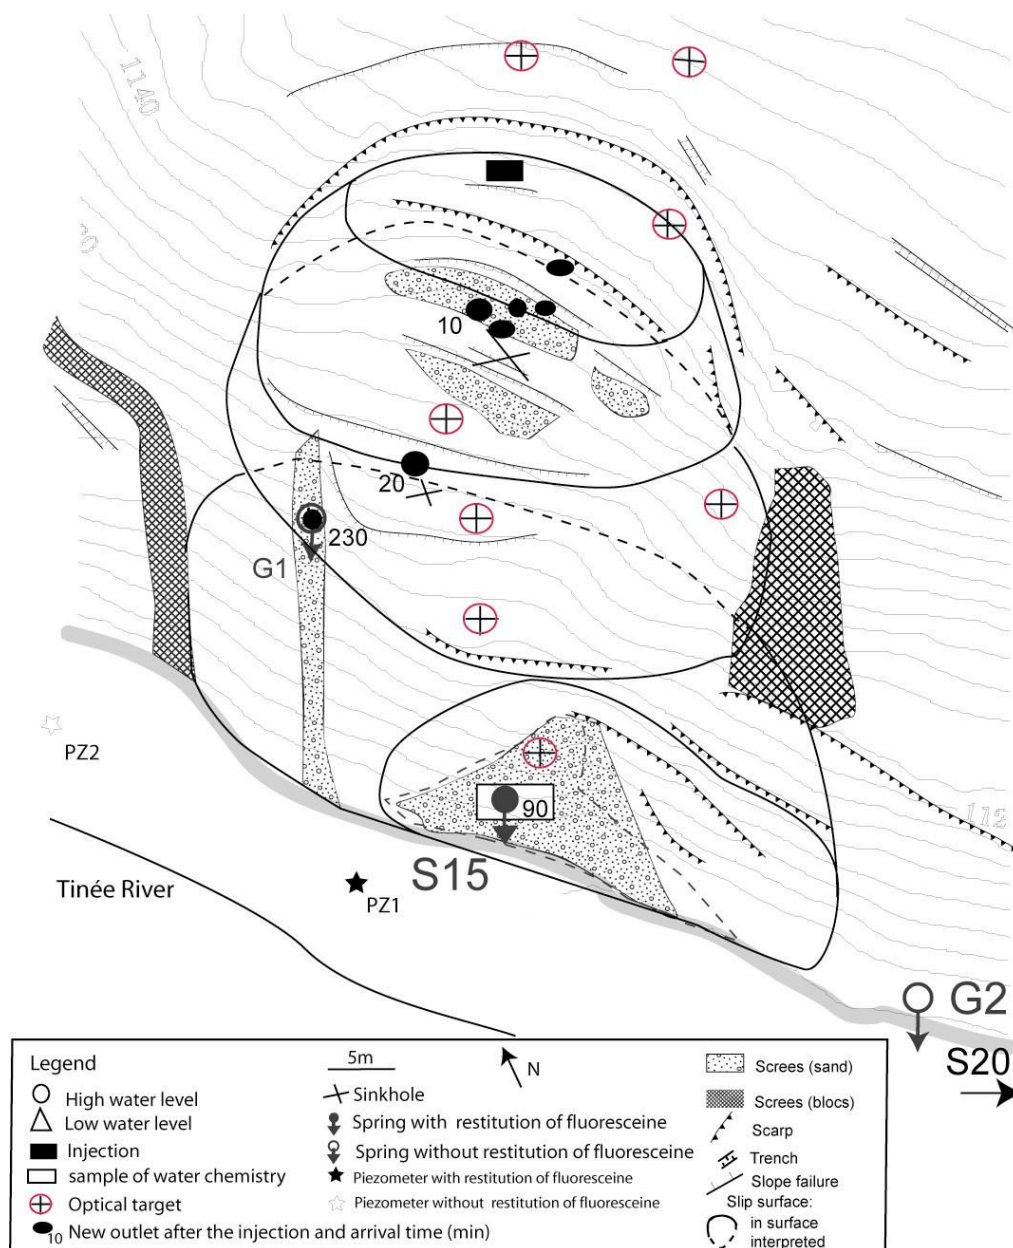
1140

10

20

230

G1

90

S15

PZ2

PZ1

Tinée River

G2

S20

112

Legend
High water level
Low water level
Injection
sample of water chemistry
Optical target
$_{10}$ New outlet after the injection and arrival time (min)

5m

N

Sinkhole
Spring with restitution of fluoresceine
Spring without restitution of fluoresceine
Piezometer with restitution of fluoresceine
Piezometer without restitution of fluoresceine

Screes (sand)
Screes (blocs)
Scarp
Trench
Slope failure
Slip surface:
in surface
interpreted